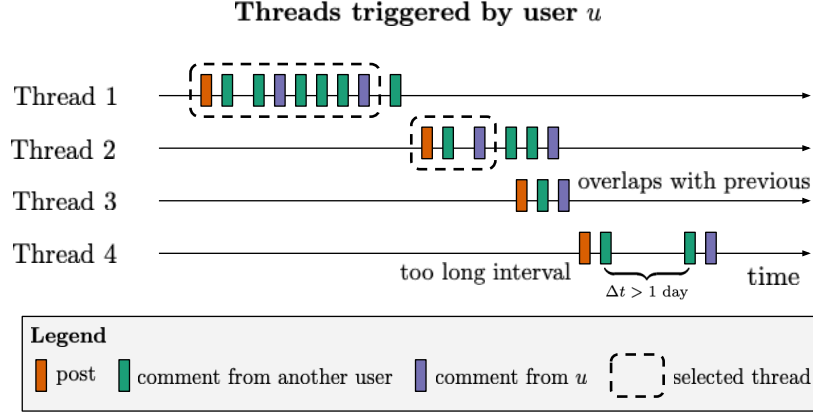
Threads triggered by user $u$

Thread 1

Thread 2

Thread 3

overlaps with previous

Thread 4

too long interval

$\Delta t > 1$ day

time

Legend

post

comment from another user

comment from $u$

selected thread